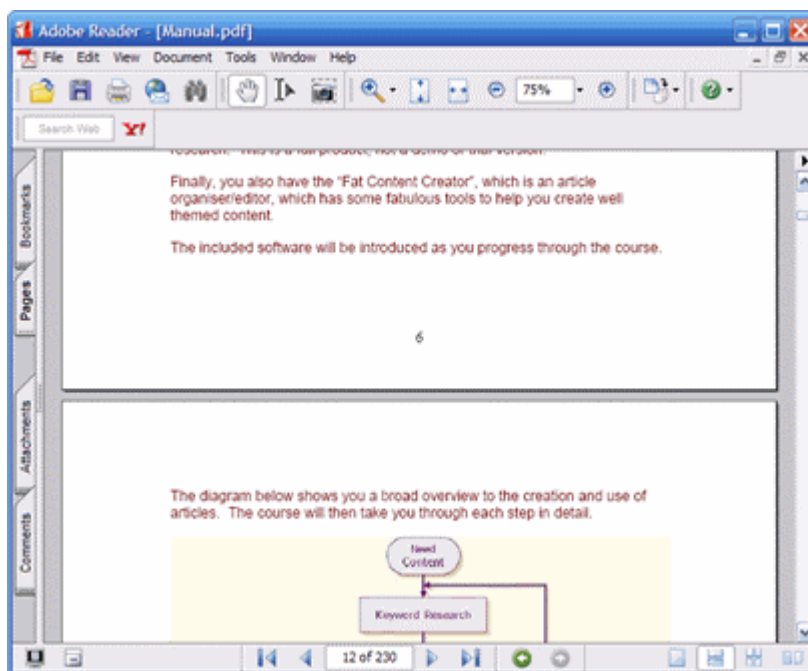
Adobe Reader - [Manual.pdf]

File Edit View Document Tools Window Help

75%

Search Web

Bookmarks

Pages

Attachments

Comments

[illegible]

Finally, you also have the "Fat Content Creator", which is an article organiser/editor, which has some fabulous tools to help you create well themed content.

The included software will be introduced as you progress through the course.

6

The diagram below shows you a broad overview to the creation and use of articles. The course will then take you through each step in detail.

Need Content

Keyword Research

12 of 230